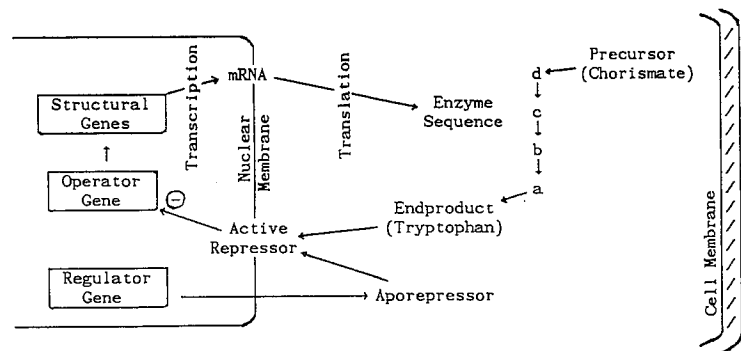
Structural Genes

Transcription

mRNA

Nuclear Membrane

Translation

Enzyme Sequence

Precursor (Chorismate)

d

c

b

a

Operator Gene

$\ominus$

Active Repressor

Endproduct (Tryptophan)

Regulator Gene

Aporepressor

Cell Membrane